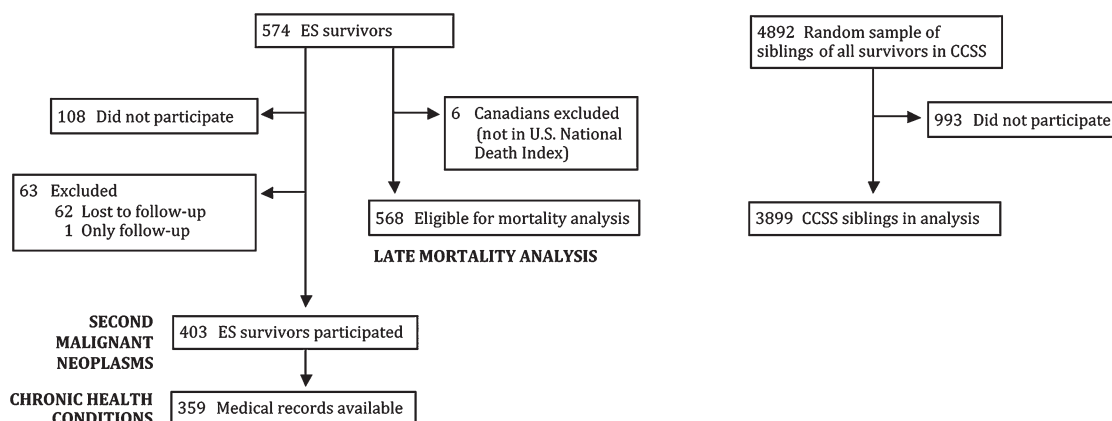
574 ES survivors

108 Did not participate

6 Canadians excluded (not in U.S. National Death Index)

63 Excluded
62 Lost to follow-up
1 Only follow-up

568 Eligible for mortality analysis

LATE MORTALITY ANALYSIS

SECOND MALIGNANT NEOPLASMS

403 ES survivors participated

CHRONIC HEALTH CONDITIONS

359 Medical records available

4892 Random sample of siblings of all survivors in CCSS

993 Did not participate

3899 CCSS siblings in analysis